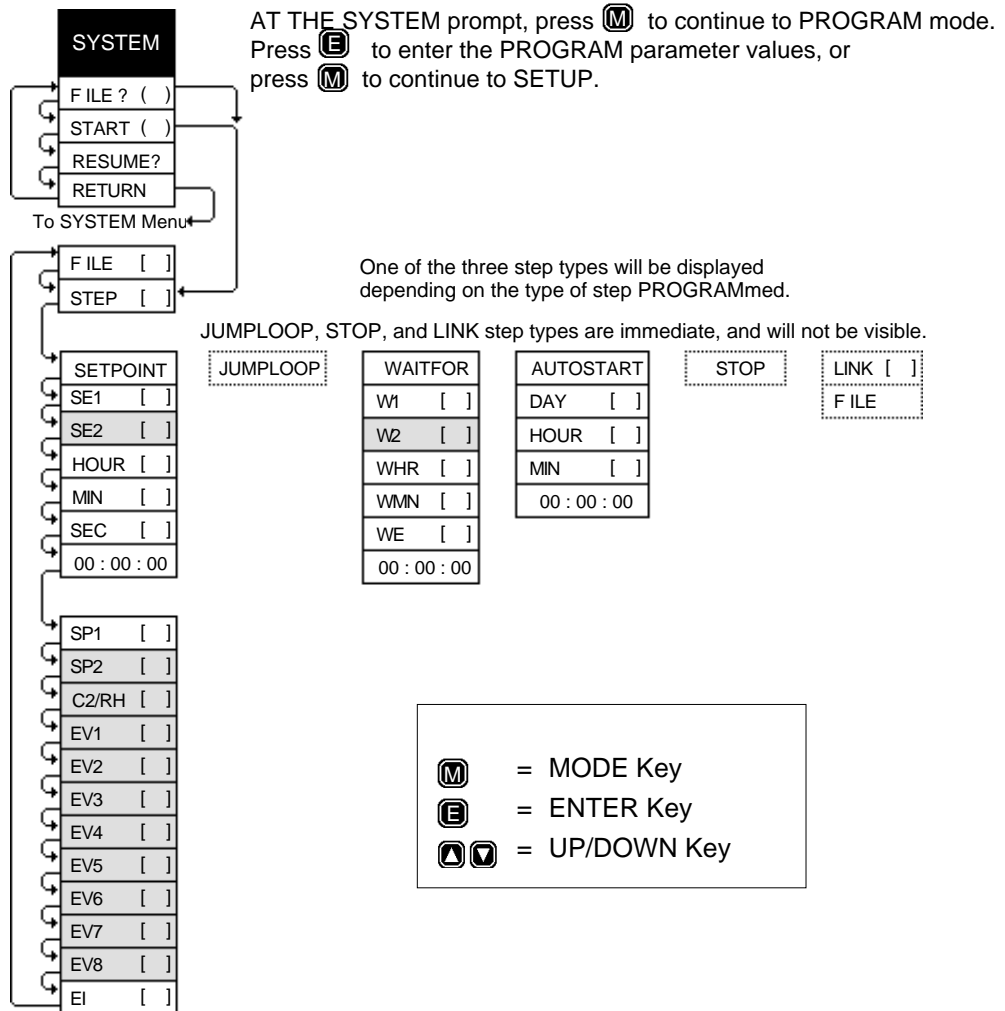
AT THE SYSTEM prompt, press M to continue to PROGRAM mode. Press E to enter the PROGRAM parameter values, or press M to continue to SETUP.

SYSTEM

F ILE ? ( )

START ( )

RESUME?

RETURN

To SYSTEM Menu

F ILE [ ]

STEP [ ]

One of the three step types will be displayed depending on the type of step PROGRAMmed.

JUMPLOOP, STOP, and LINK step types are immediate, and will not be visible.

SETPOINT

SE1 [ ]

SE2 [ ]

HOUR [ ]

MIN [ ]

SEC [ ]

00 : 00 : 00

JUMPLOOP

WAITFOR

W1 [ ]

W2 [ ]

WHR [ ]

WMN [ ]

WE [ ]

00 : 00 : 00

AUTOSTART

DAY [ ]

HOUR [ ]

MIN [ ]

00 : 00 : 00

STOP

LINK [ ]

F ILE

SP1 [ ]

SP2 [ ]

C2/RH [ ]

EV1 [ ]

EV2 [ ]

EV3 [ ]

EV4 [ ]

EV5 [ ]

EV6 [ ]

EV7 [ ]

EV8 [ ]

EI [ ]

M = MODE Key

E = ENTER Key

= UP/DOWN Key